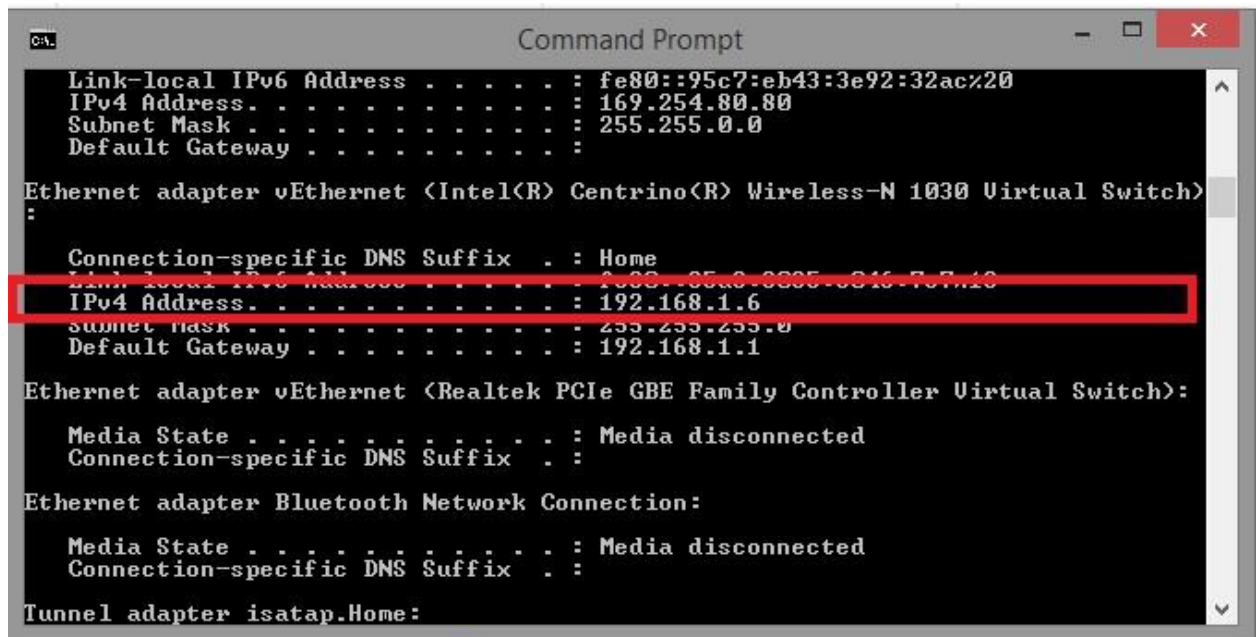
C:\ Command Prompt

Link-local IPv6 Address . . . . . : fe80::95c7:eb43:3e92:32ac%20
IPv4 Address. . . . . . . . . . . : 169.254.80.80
Subnet Mask . . . . . . . . . . . : 255.255.0.0
Default Gateway . . . . . . . . . :

Ethernet adapter vEthernet (Intel(R) Centrino(R) Wireless-N 1030 Virtual Switch)
:

Connection-specific DNS Suffix . : Home
Link-local IPv6 Address . . . . . : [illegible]
IPv4 Address. . . . . . . . . . . : 192.168.1.6
Subnet Mask . . . . . . . . . . . : 255.255.255.0
Default Gateway . . . . . . . . . : 192.168.1.1

Ethernet adapter vEthernet (Realtek PCIe GBE Family Controller Virtual Switch):

Media State . . . . . . . . . . . : Media disconnected
Connection-specific DNS Suffix . :

Ethernet adapter Bluetooth Network Connection:

Media State . . . . . . . . . . . : Media disconnected
Connection-specific DNS Suffix . :

Tunnel adapter isatap.Home: